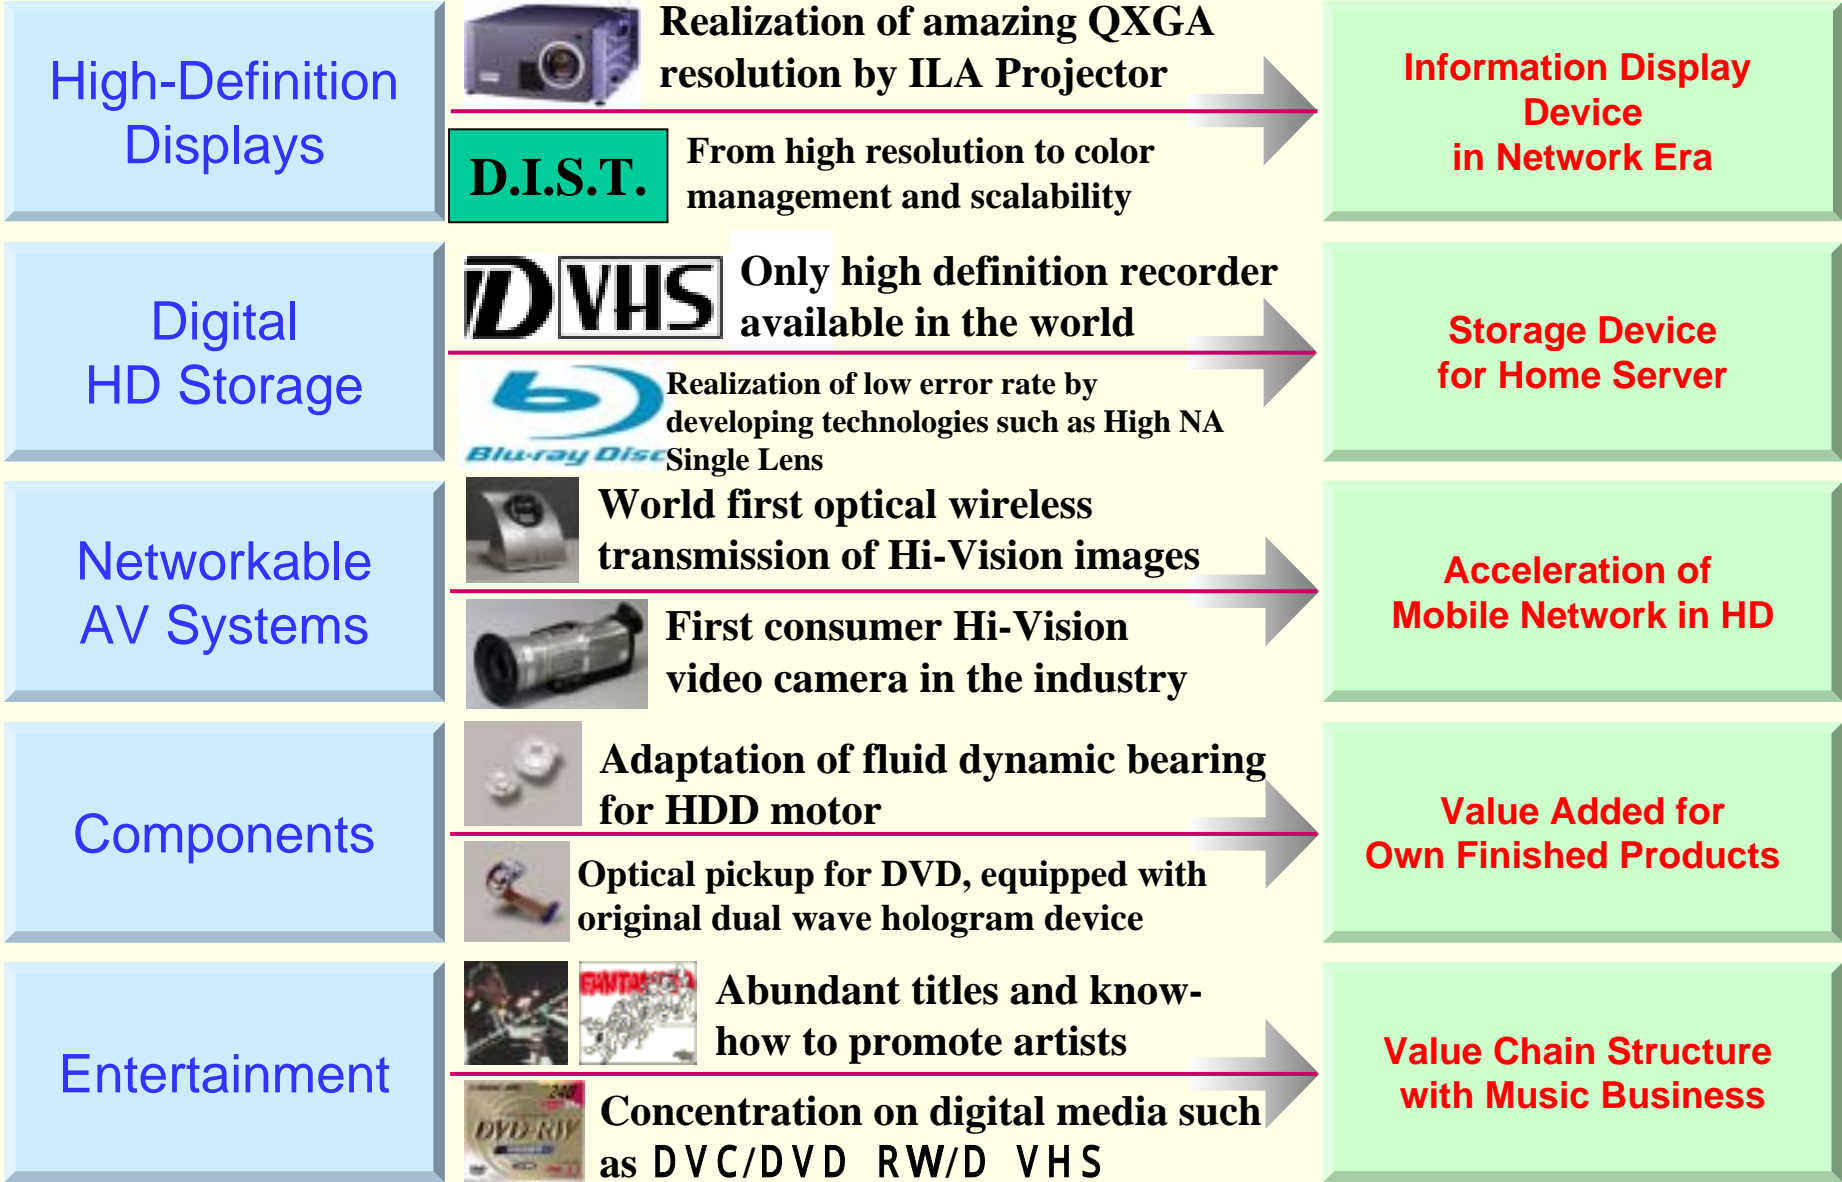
High-Definition Displays

Realization of amazing QXGA resolution by ILA Projector

D.I.S.T.

From high resolution to color management and scalability

Information Display Device in Network Era

Digital HD Storage

D VHS

Only high definition recorder available in the world

Blu-ray Disc

Realization of low error rate by developing technologies such as High NA Single Lens

Storage Device for Home Server

Networkable AV Systems

World first optical wireless transmission of Hi-Vision images

First consumer Hi-Vision video camera in the industry

Acceleration of Mobile Network in HD

Components

Adaptation of fluid dynamic bearing for HDD motor

Optical pickup for DVD, equipped with original dual wave hologram device

Value Added for Own Finished Products

Entertainment

Abundant titles and know-how to promote artists

DVD-R/W

Concentration on digital media such as DVC/DVD RW/D VHS

Value Chain Structure with Music Business